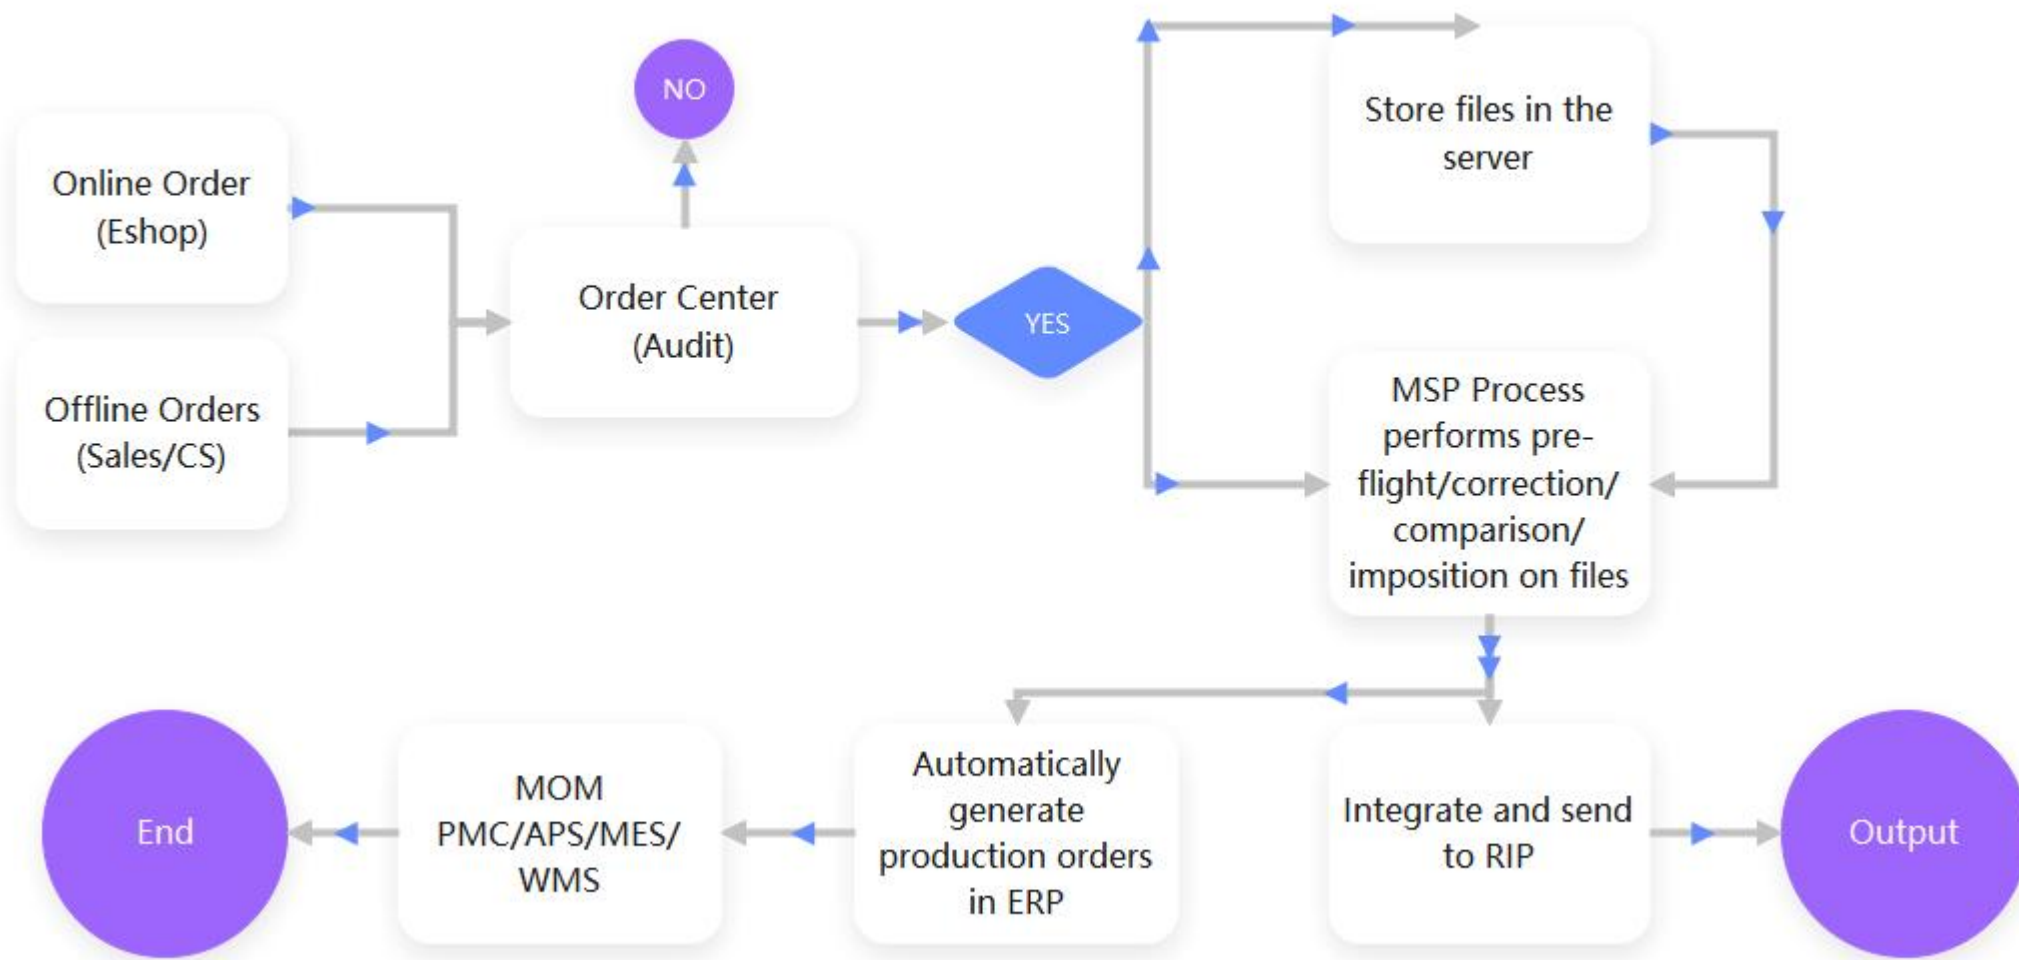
Online Order (Eshop)

Offline Orders (Sales/CS)

NO

Order Center (Audit)

YES

Store files in the server

MSP Process performs preflight/correction/ comparison/ imposition on files

Integrate and send to RIP

Output

Automatically generate production orders in ERP

MOM PMC/APS/MES/ WMS

End